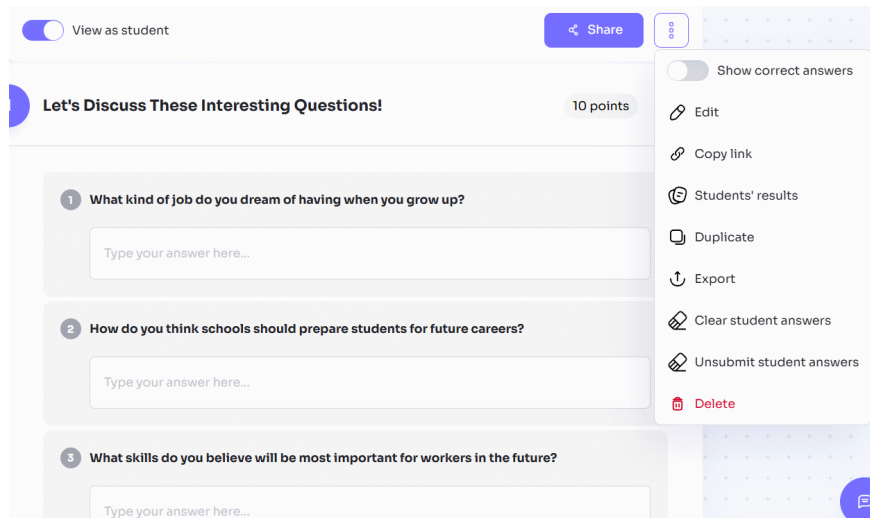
View as student

Share

Let's Discuss These Interesting Questions!

10 points

1 What kind of job do you dream of having when you grow up?

Type your answer here...

2 How do you think schools should prepare students for future careers?

Type your answer here...

3 What skills do you believe will be most important for workers in the future?

Type your answer here...

Show correct answers
Edit
Copy link
Students' results
Duplicate
Export
Clear student answers
Unsubmit student answers
Delete